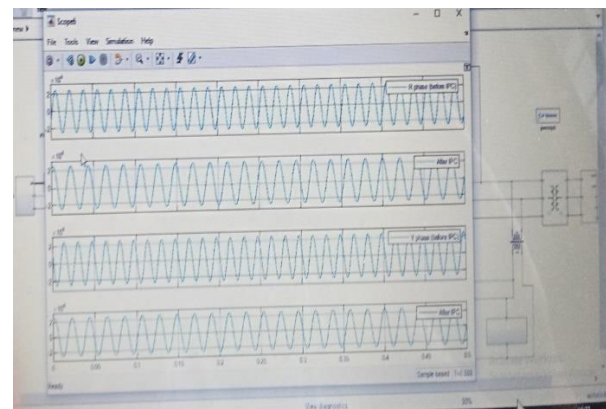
Scope6

File Tools View Simulation Help

$10^4$

R phase (before IPC)

$10^4$

After IPC

$10^4$

Y phase (before IPC)

$10^4$

After IPC

0 0.05 0.1 0.15 0.2 0.25 0.3 0.35 0.4 0.45 0.5

Ready

Sample based T=0.500

View diagnostics

50%